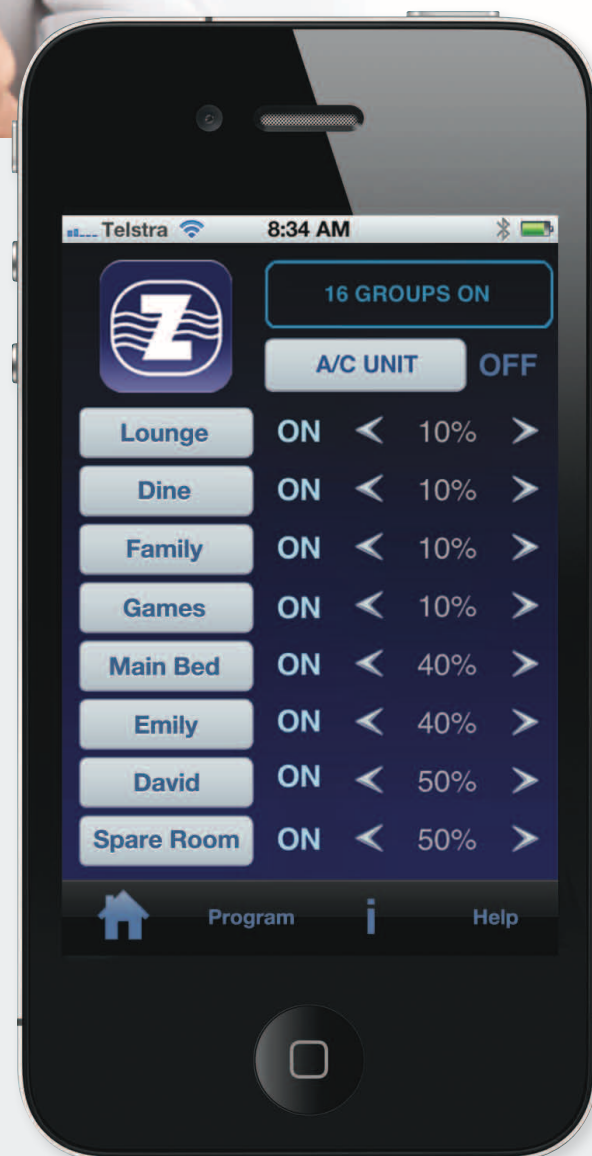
Telstra 8:34 AM

Z

16 GROUPS ON

A/C UNIT OFF

| | | | | |
|---|---|---|---|---|
| Lounge | ON | < | 10% | > |
| Dine | ON | < | 10% | > |
| Family | ON | < | 10% | > |
| Games | ON | < | 10% | > |
| Main Bed | ON | < | 40% | > |
| Emily | ON | < | 40% | > |
| David | ON | < | 50% | > |
| Spare Room | ON | < | 50% | > |

Program i Help